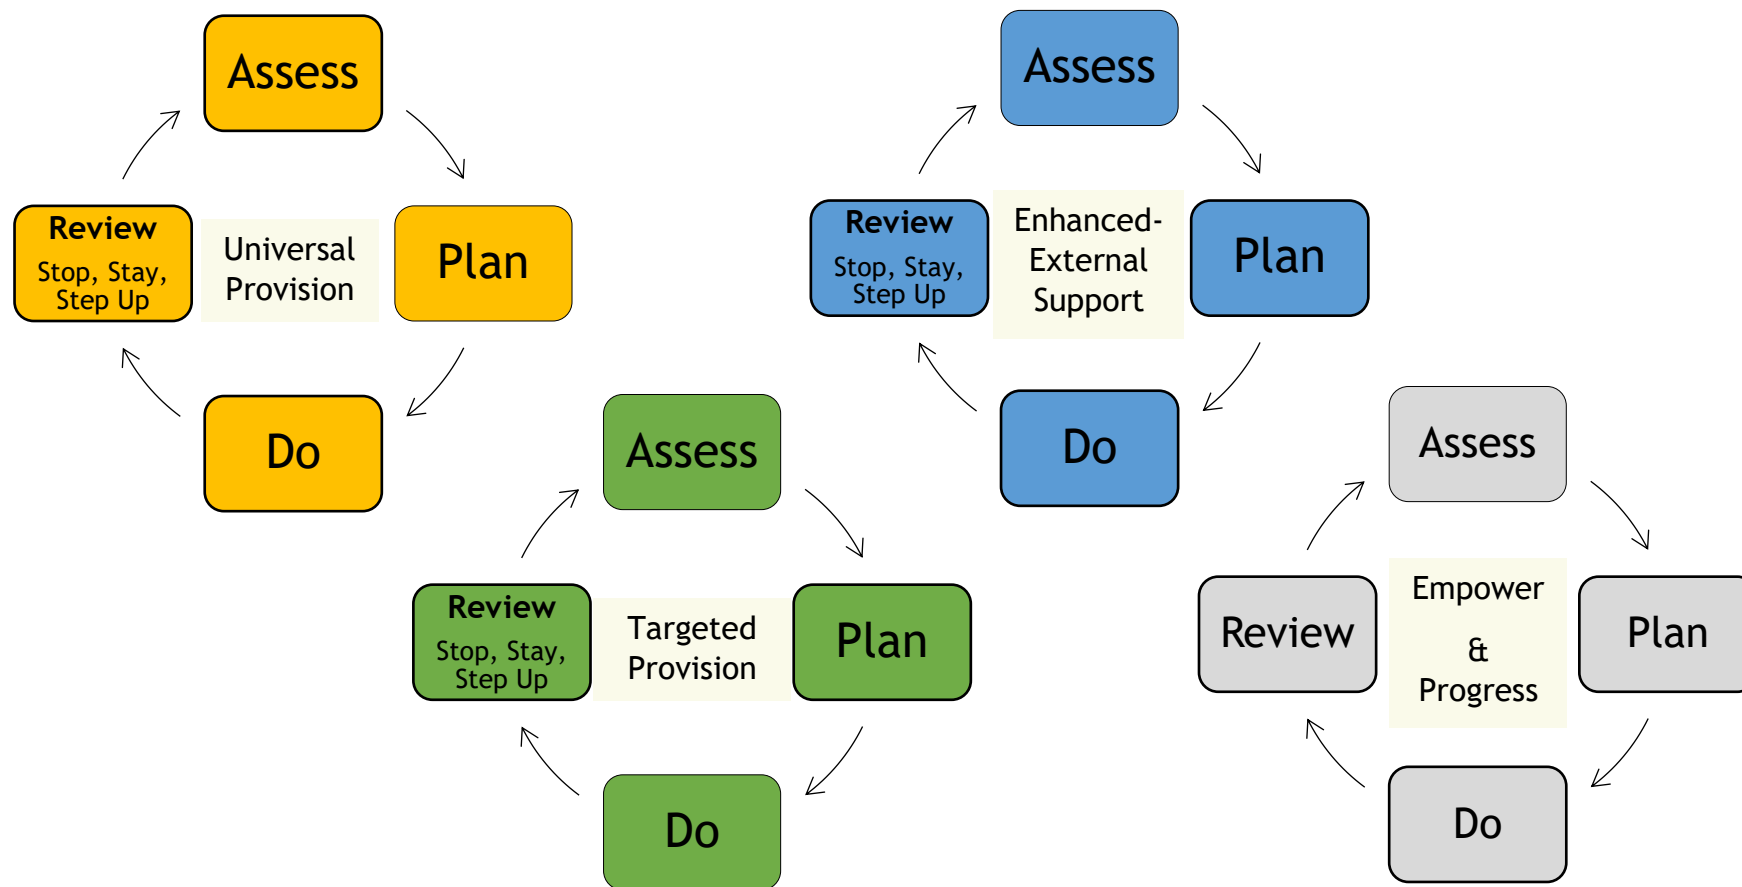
Assess

Review
Stop, Stay, Step Up

Universal Provision

Plan

Do

Assess

Review
Stop, Stay, Step Up

Enhanced-External Support

Plan

Do

Assess

Review
Stop, Stay, Step Up

Targeted Provision

Plan

Do

Assess

Review

Empower
&
Progress

Plan

Do